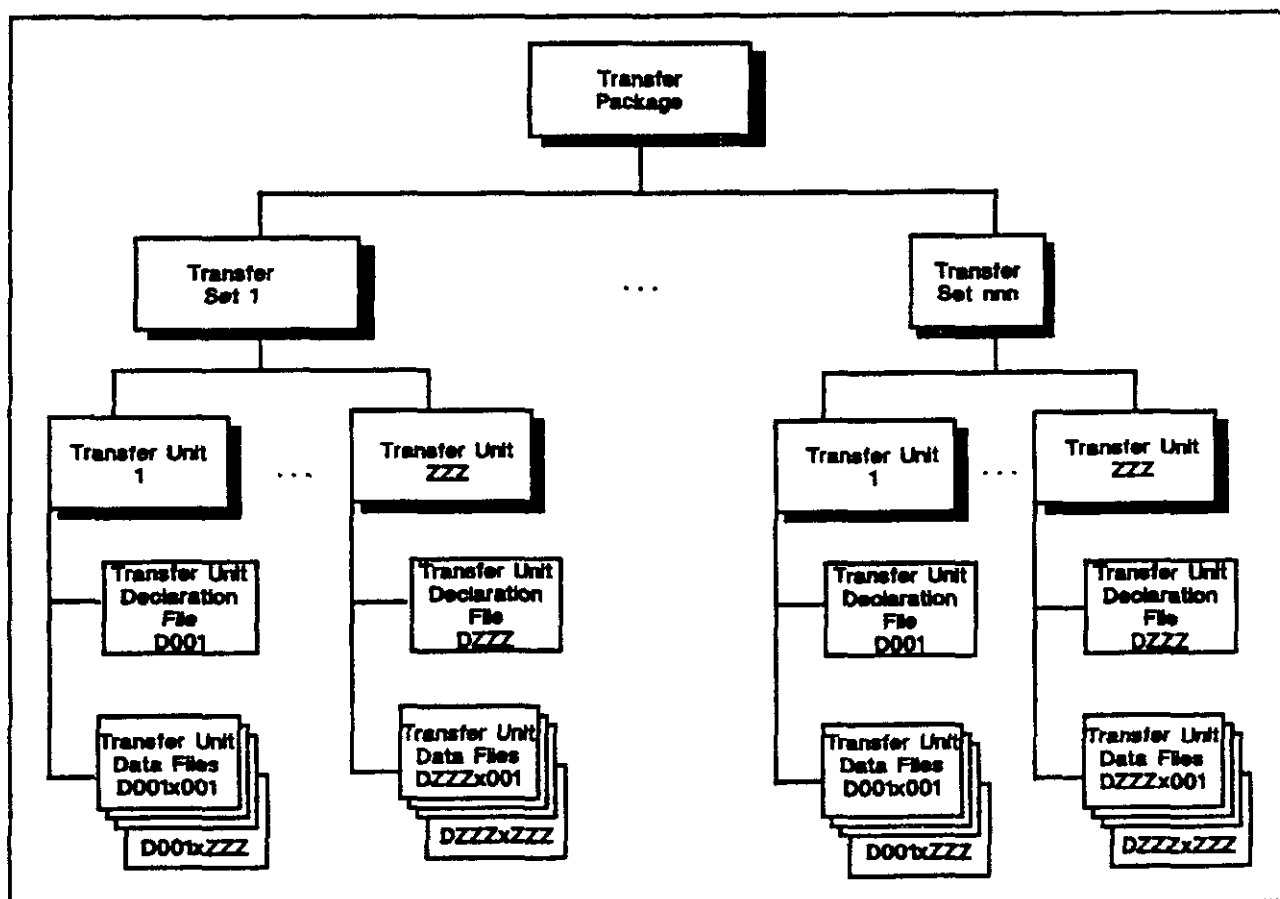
Transfer Package

Transfer Set 1

. . .

Transfer Set nnn

Transfer Unit 1

. . .

Transfer Unit ZZZ

Transfer Unit 1

. . .

Transfer Unit ZZZ

Transfer Unit Declaration File D001

Transfer Unit Declaration File DZZZ

Transfer Unit Declaration File D001

Transfer Unit Declaration File DZZZ

Transfer Unit Data Files D001x001

D001xZZZ

Transfer Unit Data Files DZZZx001

DZZZxZZZ

Transfer Unit Data Files D001x001

D001xZZZ

Transfer Unit Data Files DZZZx001

DZZZxZZZ